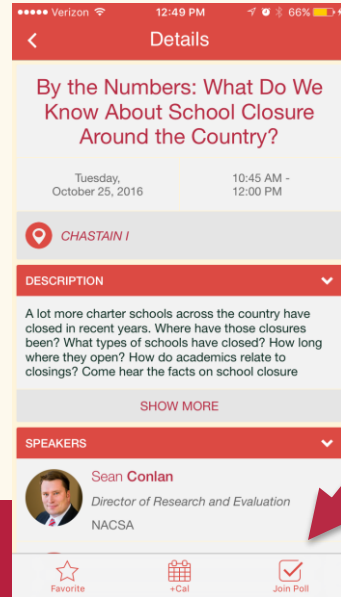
●●●●● Verizon 12:49 PM 66%

<

Details

By the Numbers: What Do We Know About School Closure Around the Country?

Tuesday, October 25, 2016

10:45 AM - 12:00 PM

CHASTAIN I

DESCRIPTION

A lot more charter schools across the country have closed in recent years. Where have those closures been? What types of schools have closed? How long where they open? How do academics relate to closings? Come hear the facts on school closure

SHOW MORE

SPEAKERS

Sean Conlan

Director of Research and Evaluation

NACSA

Favorite

+Cal

Join Poll